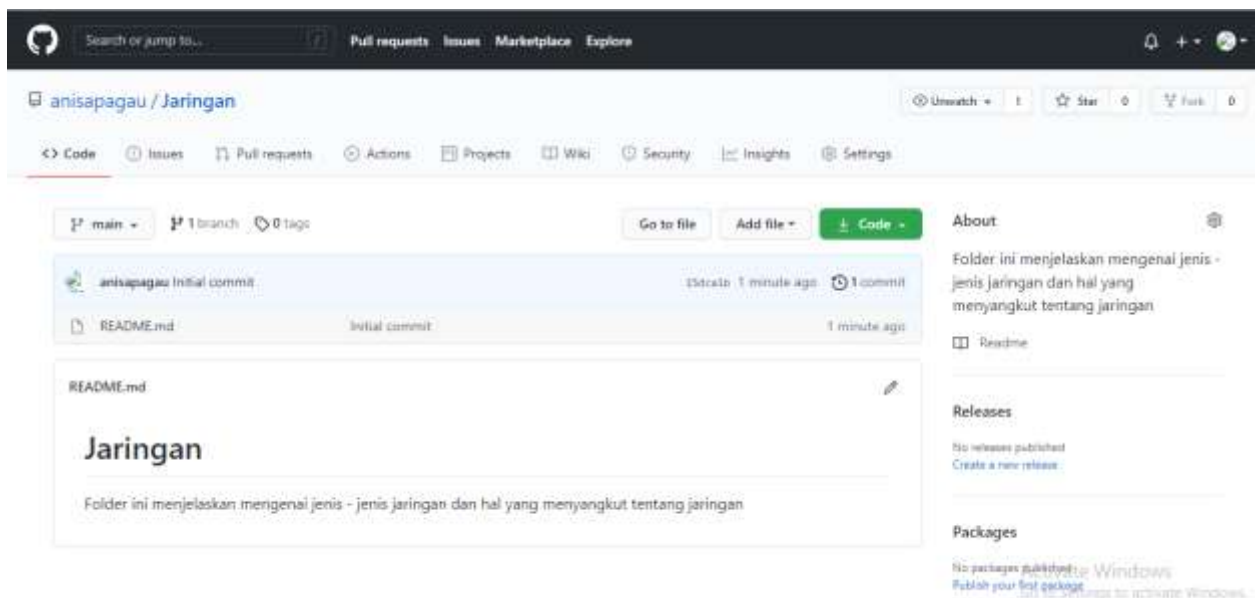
Search or jump to... / Pull requests Issues Marketplace Explore

anisapagau / Jaringan

Unwatch 1 Star 0 Fork 0

<> Code Issues Pull requests Actions Projects Wiki Security Insights Settings

main 1 branch 0 tags

Go to file Add file Code

anisapagau Initial commit 25dca1b 1 minute ago 1 commit

README.md Initial commit 1 minute ago

README.md

Jaringan

Folder ini menjelaskan mengenai jenis - jenis jaringan dan hal yang menyangkut tentang jaringan

About

Folder ini menjelaskan mengenai jenis - jenis jaringan dan hal yang menyangkut tentang jaringan

Readme

Releases

No releases published
Create a new release

Packages

No packages published
Publish your first package

Activate Windows
Go to Settings to activate Windows.